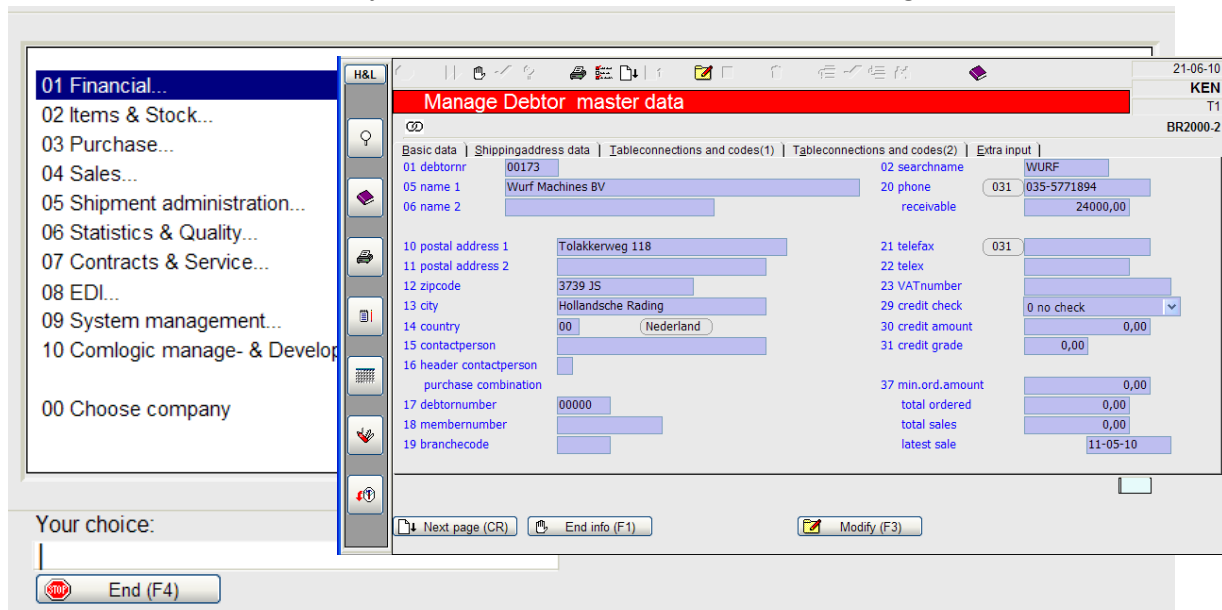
01 Financial...
02 Items & Stock...
03 Purchase...
04 Sales...
05 Shipment administration...
06 Statistics & Quality...
07 Contracts & Service...
08 EDI...
09 System management...
10 Comlogic manage- & Develop

00 Choose company

Your choice:

End (F4)

H&L

21-06-10
KEN
T1
BR2000-2

Manage Debtor master data

Basic data | Shippingaddress data | Tableconnections and codes(1) | Tableconnections and codes(2) | Extra input |

| | | | |
|---|---|---|---|
| 01 debtornr | 00173 | 02 searchname | WURF |
| 05 name 1 | Wurf Machines BV | 20 phone | 031 035-5771894 |
| 06 name 2 | | receivable | 24000,00 |
| 10 postal address 1 | Tolakkerweg 118 | 21 telefax | 031 |
| 11 postal address 2 | | 22 telex | |
| 12 zipcode | 3739 JS | 23 VATnumber | |
| 13 city | Hollandsche Rading | 29 credit check | 0 no check |
| 14 country | 00 Nederland | 30 credit amount | 0,00 |
| 15 contactperson | | 31 credit grade | 0,00 |
| 16 header contactperson | | | |
| purchase combination | | 37 min.ord.amount | 0,00 |
| 17 debtornumber | 00000 | total ordered | 0,00 |
| 18 membernumber | | total sales | 0,00 |
| 19 branchecode | | latest sale | 11-05-10 |

Next page (CR)
End info (F1)
Modify (F3)